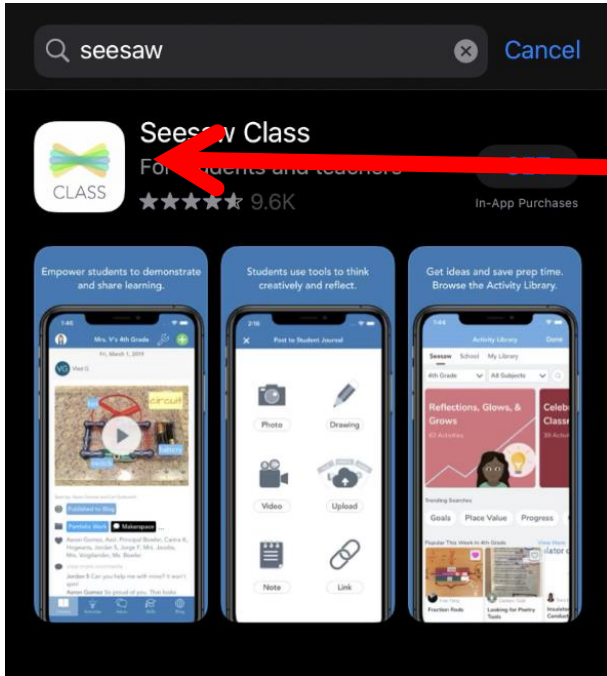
seesaw

Cancel

CLASS

Seesaw Class

For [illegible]dents and teachers

9.6K

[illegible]

In-App Purchases

Empower students to demonstrate and share learning.

1:46

Mrs. V's 4th Grade

Fri, March 1, 2019

VG

Vlad G

circuit

battery

Published to Blog

Portfolio Work

Makerspace

Students use tools to think creatively and reflect.

2:16

Post to Student Journal

Photo

Drawing

Video

Upload

Note

Link

Get ideas and save prep time. Browse the Activity Library.

1:44

Activity Library

Done

Seesaw

School

My Library

4th Grade

All Subjects

Reflections, Glows, & Grows

42 Activities

Celeb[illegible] Classr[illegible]

Trending Searches

Goals

Place Value

Progress

Popular This Week in 4th Grade

View More

Fraction Rods

Looking for Poetry Tools

Insulat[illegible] Conduct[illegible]